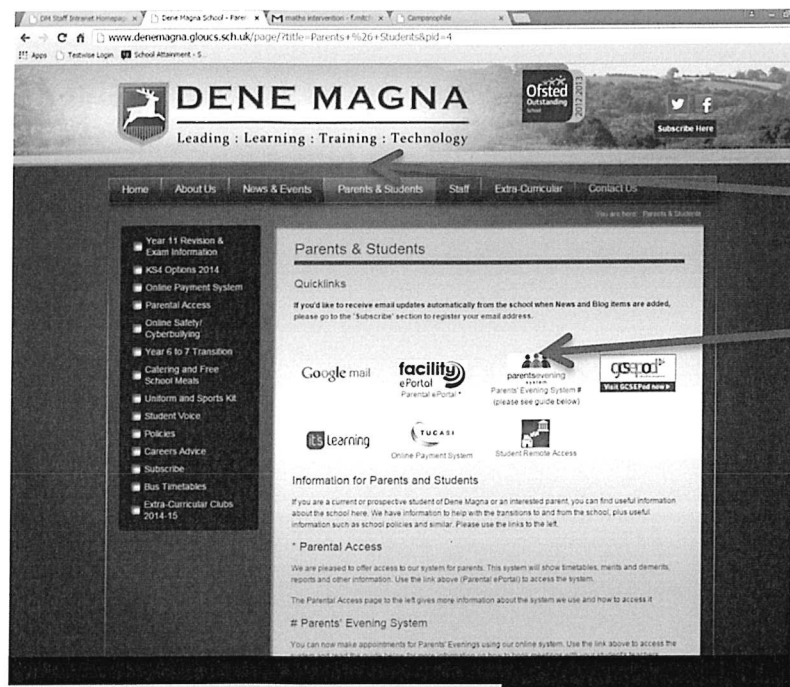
DM Staff Intranet Homepage × Dene Magna School - Paren × M maths intervention - f.mitch × Campanophile ×

www.denemagna.glouc.sch.uk/page/?title=Parents+%26+Students&pid=4

Apps Testwise Login School Attainment - S...

DENE MAGNA

Leading : Learning : Training : Technology

Ofsted Outstanding School 2012-2013

Subscribe Here

Home About Us News & Events Parents & Students Staff Extra-Curricular Contact Us

You are here: Parents & Students

Year 11 Revision & Exam Information
KS4 Options 2014
Online Payment System
Parental Access
Online Safety/ Cyberbullying
Year 6 to 7 Transition
Catering and Free School Meals
Uniform and Sports Kit
Student Voice
Policies
Careers Advice
Subscribe
Bus Timetables
Extra-Curricular Clubs 2014-15

Parents & Students

Quicklinks

If you'd like to receive email updates automatically from the school when News and Blog items are added, please go to the "Subscribe" section to register your email address.

Google mail

facility ePortal
Parental ePortal *

parentsevening system
Parents' Evening System # (please see guide below)

gcsepod
Visit GCSEPod now

itslearning

TUCASI
Online Payment System

Student Remote Access

Information for Parents and Students

If you are a current or prospective student of Dene Magna or an interested parent, you can find useful information about the school here. We have information to help with the transitions to and from the school, plus useful information such as school policies and similar. Please use the links to the left.

* Parental Access

We are pleased to offer access to our system for parents. This system will show timetables, merits and demerits, reports and other information. Use the link above (Parental ePortal) to access the system.

The Parental Access page to the left gives more information about the system we use and how to access it.

# Parents' Evening System

You can now make appointments for Parents' Evenings using our online system. Use the link above to access the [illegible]